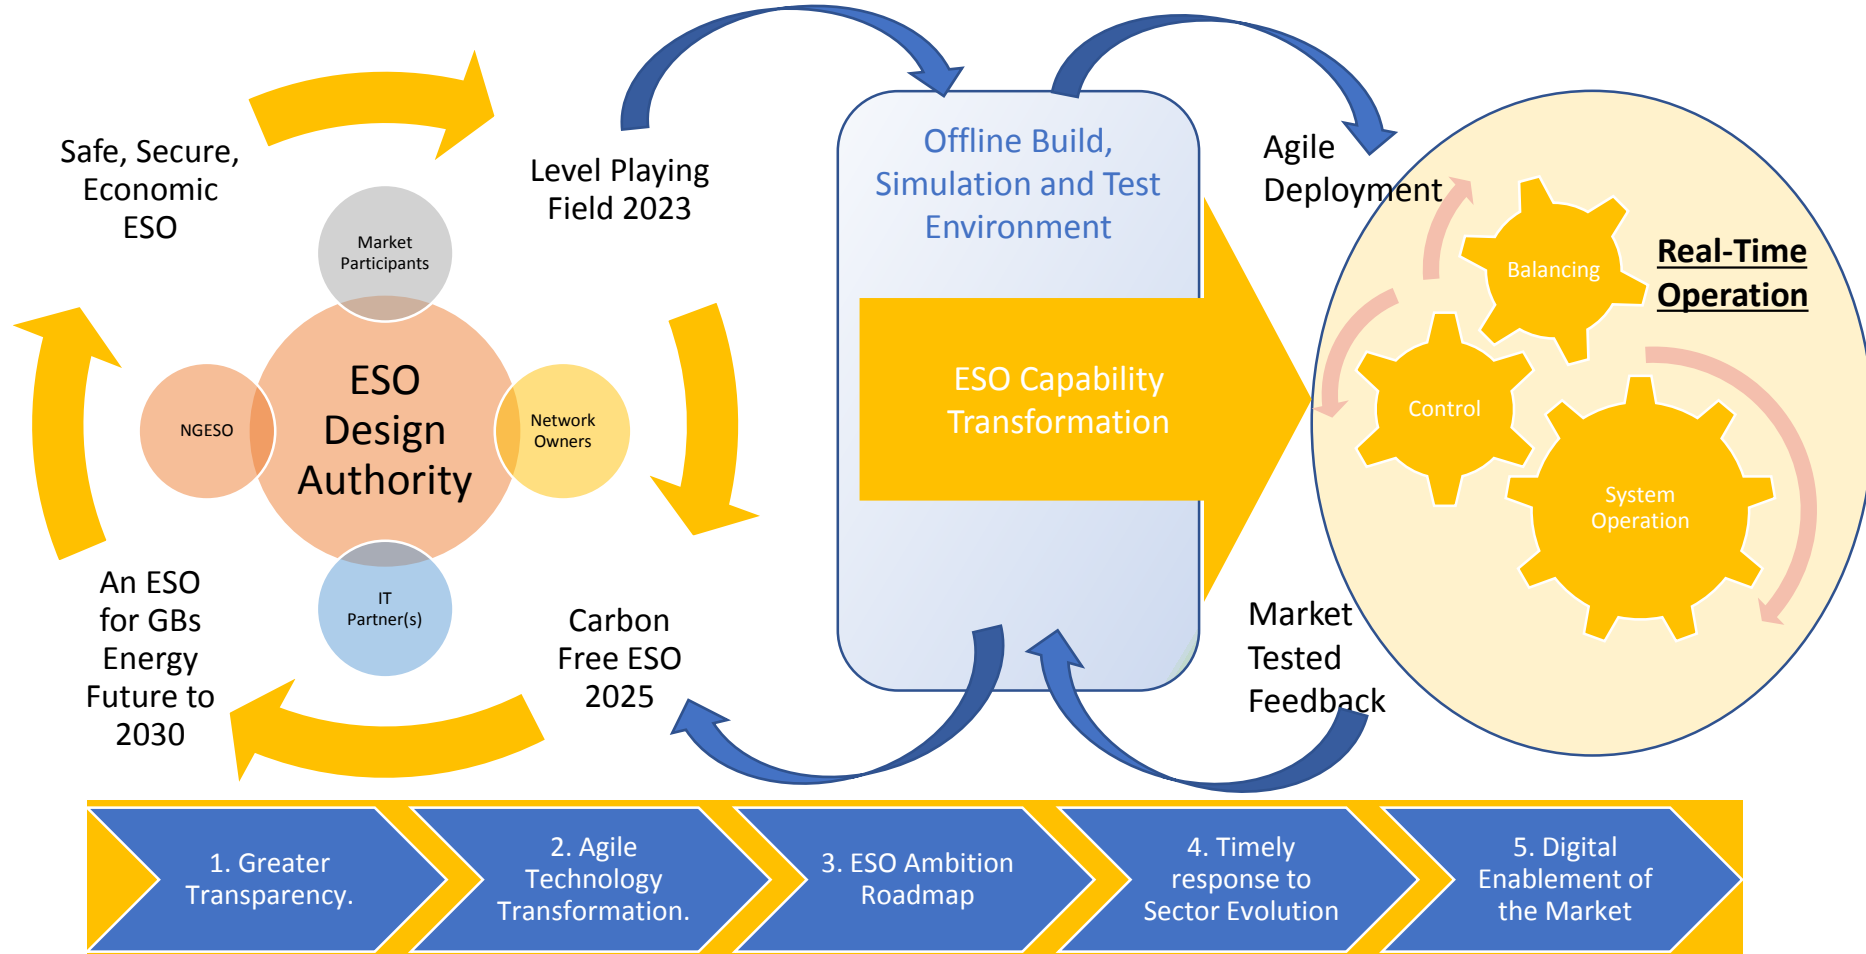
Safe, Secure, Economic ESO

Level Playing Field 2023

Market Participants

ESO Design Authority

NGESO

Network Owners

IT Partner(s)

An ESO for GBs Energy Future to 2030

Carbon Free ESO 2025

Offline Build, Simulation and Test Environment

ESO Capability Transformation

Agile Deployment

Real-Time Operation

Balancing

Control

System Operation

Market Tested Feedback

1. Greater Transparency.

2. Agile Technology Transformation.

3. ESO Ambition Roadmap

4. Timely response to Sector Evolution

5. Digital Enablement of the Market